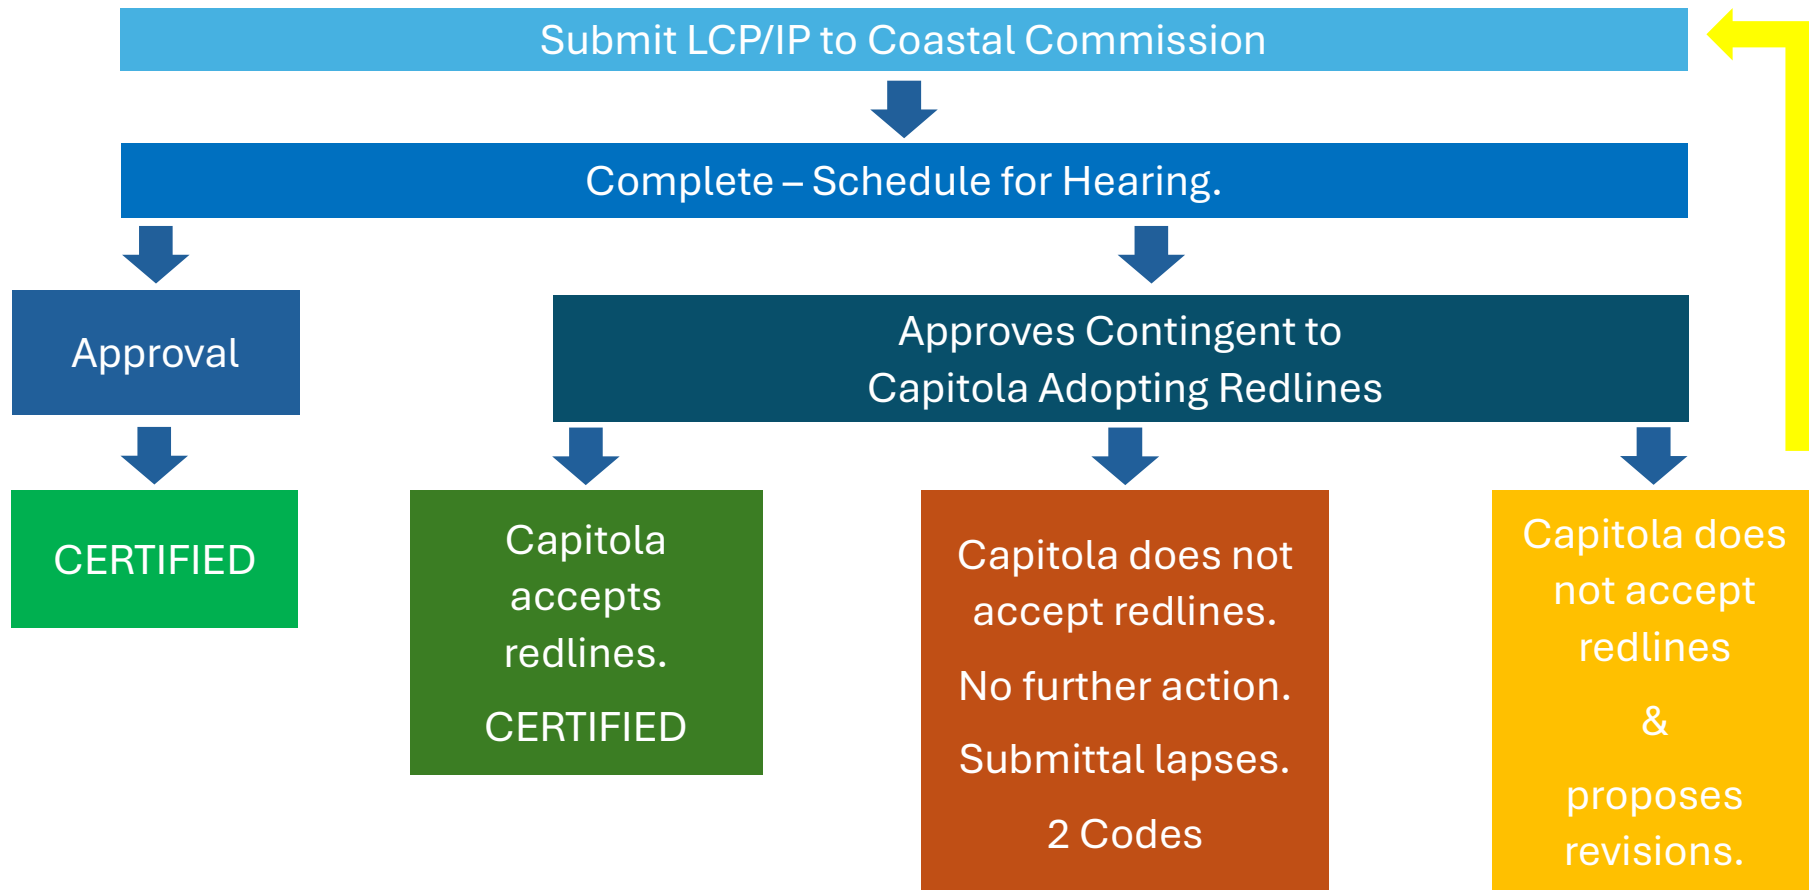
Submit LCP/IP to Coastal Commission

Complete – Schedule for Hearing.

Approval

Approves Contingent to Capitola Adopting Redlines

CERTIFIED

Capitola accepts redlines.

CERTIFIED

Capitola does not accept redlines.

No further action.

Submittal lapses.

2 Codes

Capitola does not accept redlines

&

proposes revisions.